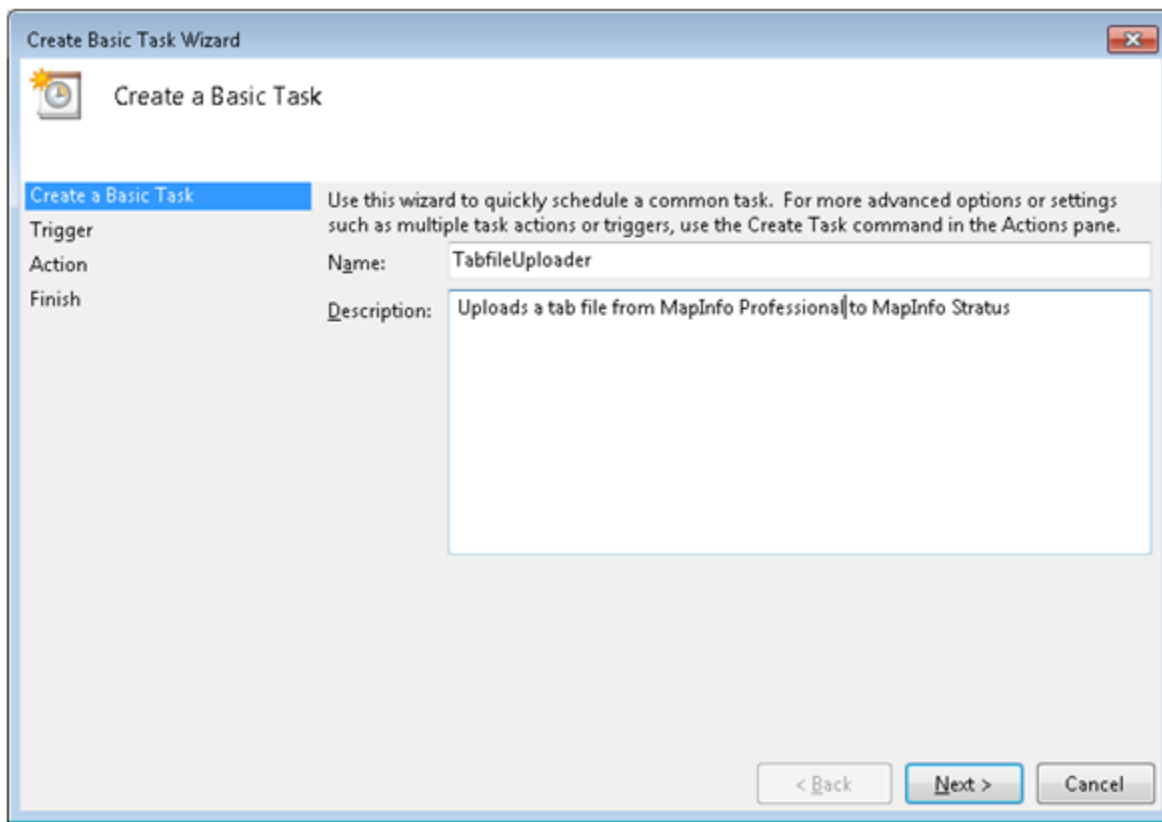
Create Basic Task Wizard

Create a Basic Task

Create a Basic Task
Trigger
Action
Finish

Use this wizard to quickly schedule a common task. For more advanced options or settings such as multiple task actions or triggers, use the Create Task command in the Actions pane.

Name: TabfileUploader

Description: Uploads a tab file from MapInfo Professional to MapInfo Stratus

< Back
Next >
Cancel